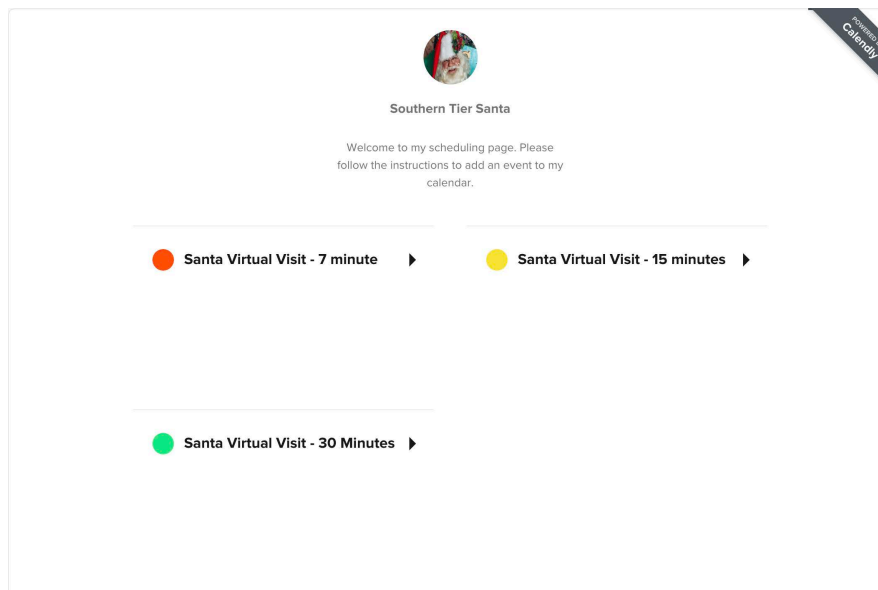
POWERED BY
Calendly

Southern Tier Santa

Welcome to my scheduling page. Please follow the instructions to add an event to my calendar.

Santa Virtual Visit - 7 minute

Santa Virtual Visit - 15 minutes

Santa Virtual Visit - 30 Minutes